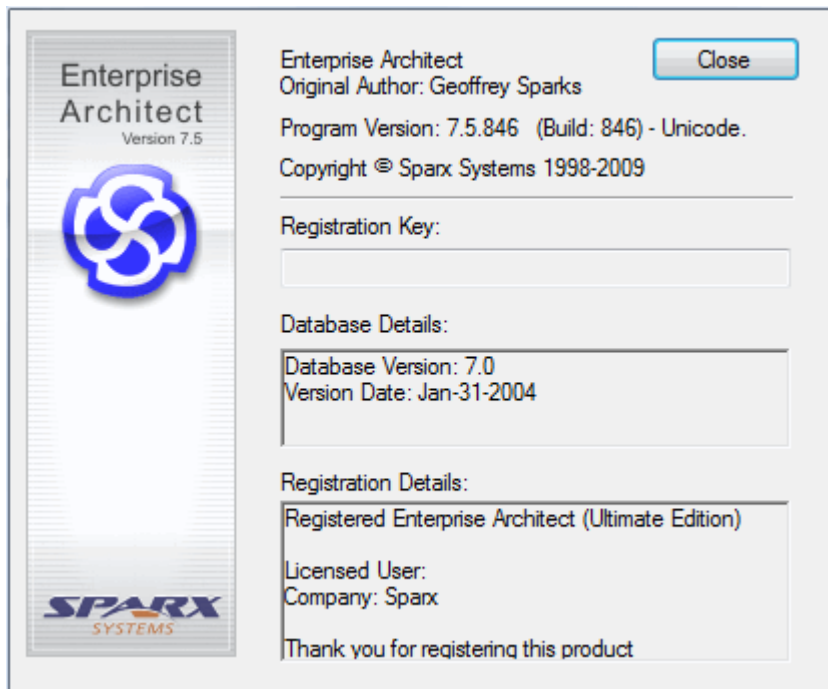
Enterprise Architect
Version 7.5

SPARX
SYSTEMS

Enterprise Architect
Original Author: Geoffrey Sparks

Close

Program Version: 7.5.846 (Build: 846) - Unicode.

Copyright © Sparx Systems 1998-2009

Registration Key:

Database Details:

Database Version: 7.0
Version Date: Jan-31-2004

Registration Details:

Registered Enterprise Architect (Ultimate Edition)

Licensed User:
Company: Sparx

Thank you for registering this product